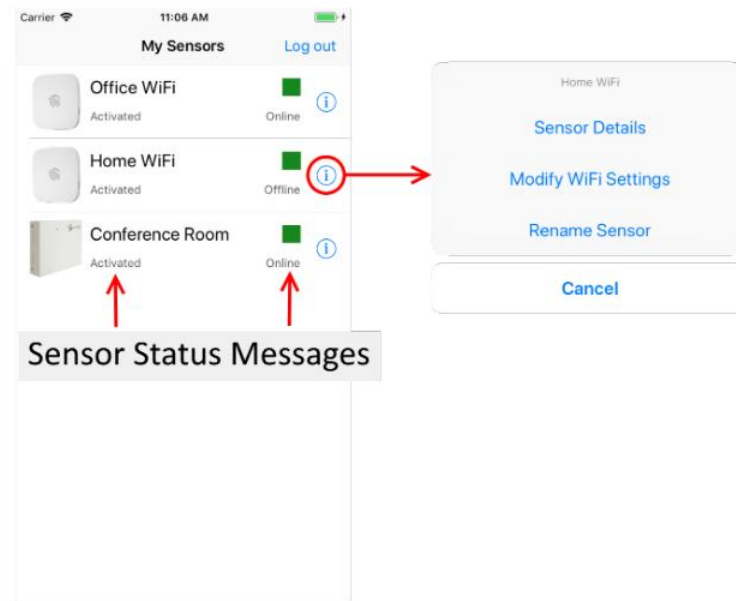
Carrier
11:06 AM

My Sensors
Log out

Office WiFi
Activated
Online

Home WiFi
Activated
Offline

Conference Room
Activated
Online

Sensor Status Messages

Home WiFi
Sensor Details
Modify WiFi Settings
Rename Sensor
Cancel